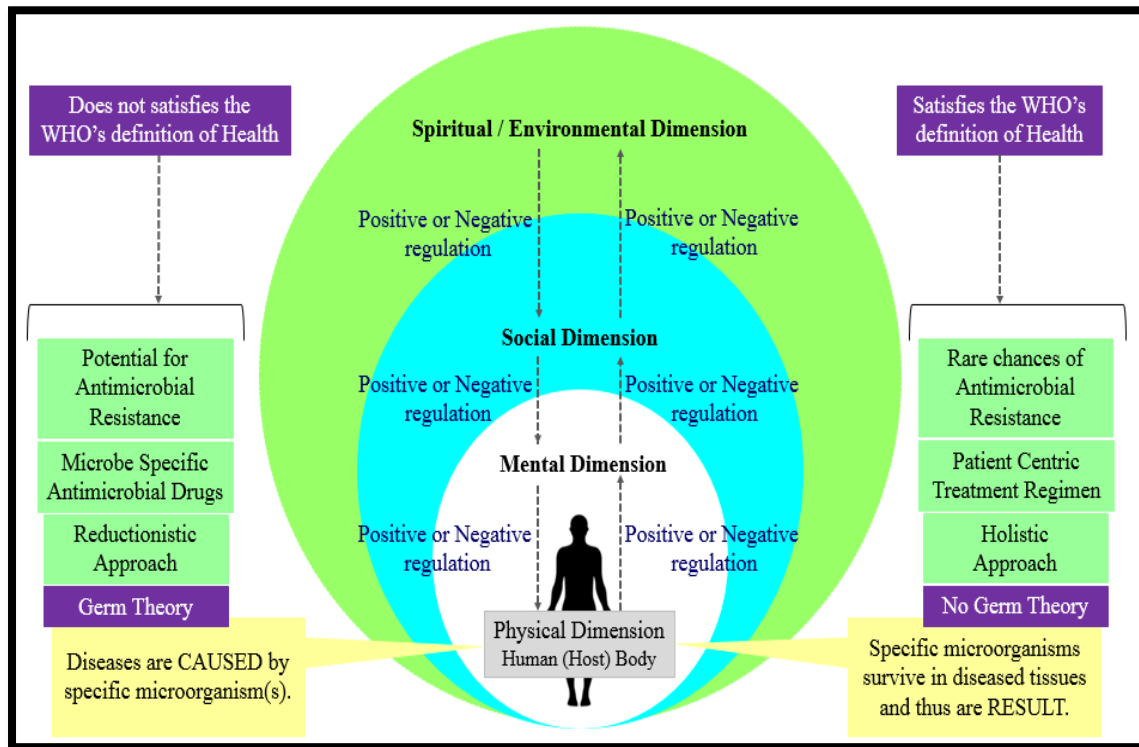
Does not satisfies the WHO's definition of Health

Potential for Antimicrobial Resistance

Microbe Specific Antimicrobial Drugs

Reductionistic Approach

Germ Theory

Diseases are CAUSED by specific microorganism(s).

Spiritual / Environmental Dimension

Positive or Negative regulation

Positive or Negative regulation

Social Dimension

Positive or Negative regulation

Positive or Negative regulation

Mental Dimension

Positive or Negative regulation

Positive or Negative regulation

Physical Dimension
Human (Host) Body

Satisfies the WHO's definition of Health

Rare chances of Antimicrobial Resistance

Patient Centric Treatment Regimen

Holistic Approach

No Germ Theory

Specific microorganisms survive in diseased tissues and thus are RESULT.